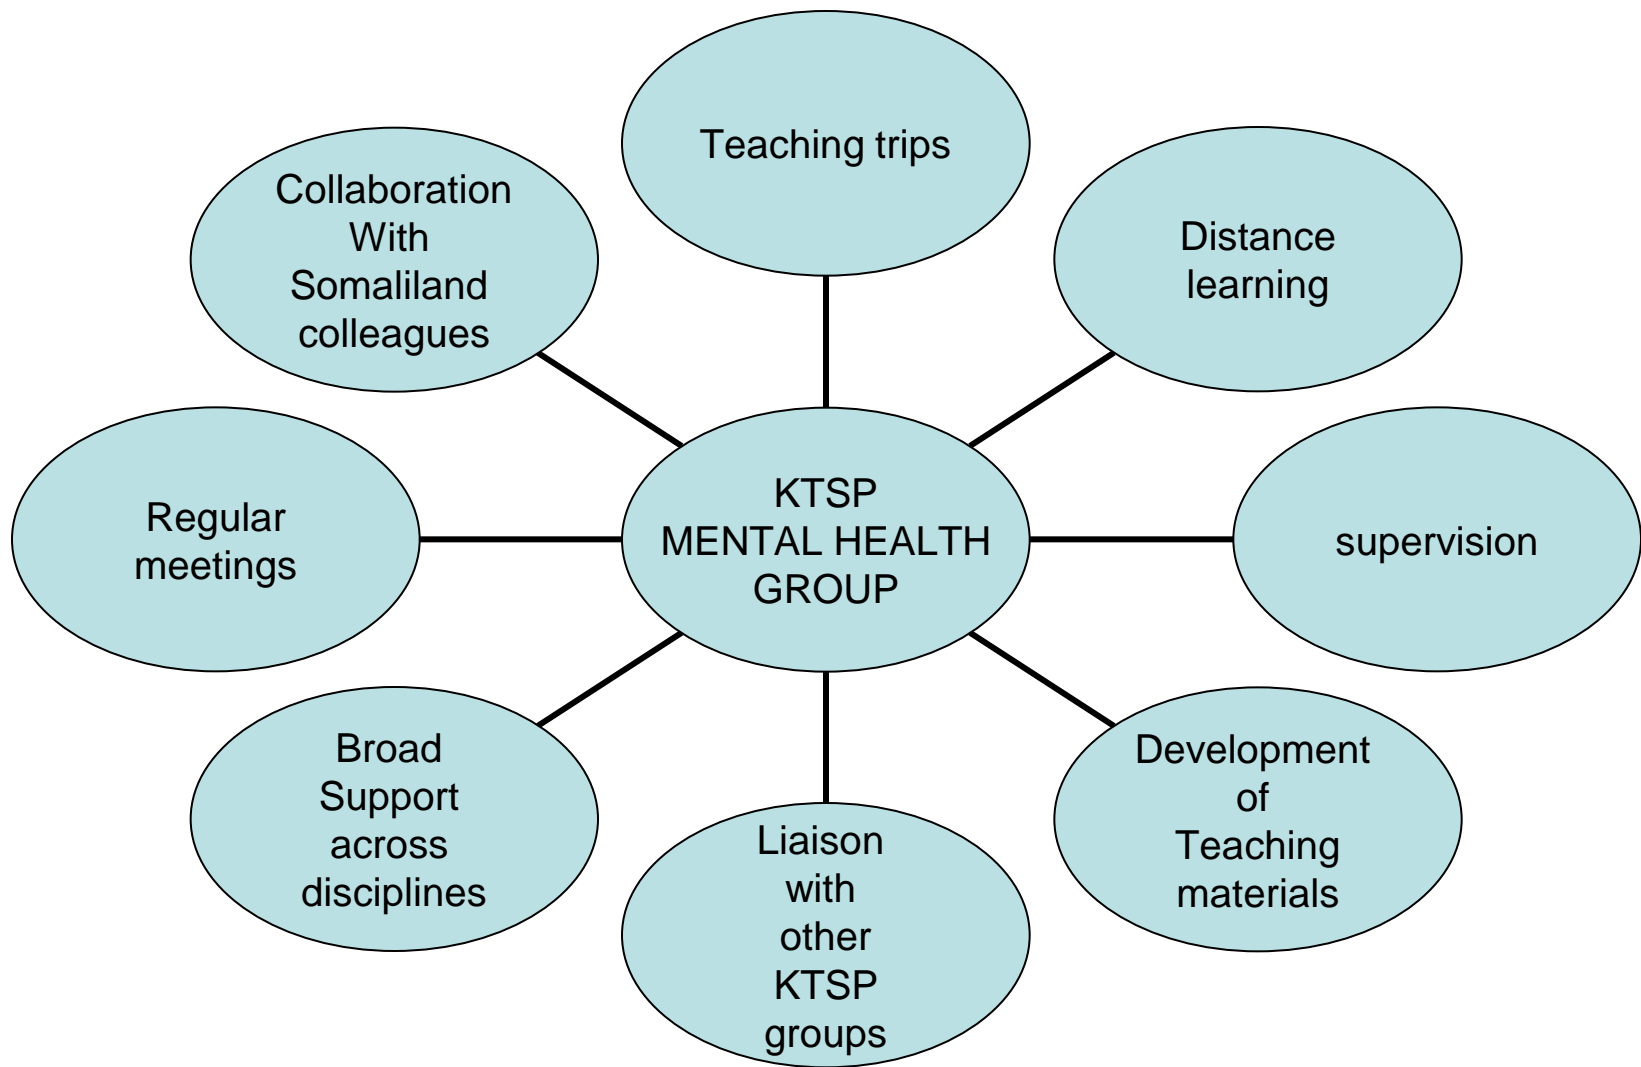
Teaching trips

Collaboration With Somaliland colleagues

Distance learning

KTSP MENTAL HEALTH GROUP

Regular meetings

supervision

Broad Support across disciplines

Liaison with other KTSP groups

Development of Teaching materials